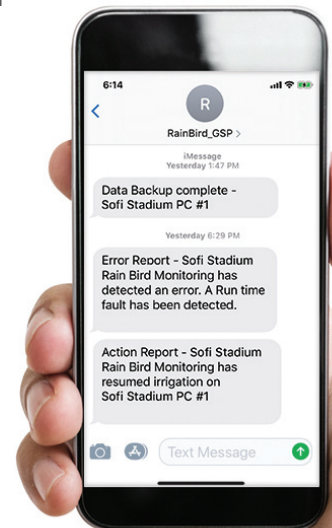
6:14

R

RainBird_GSP >

iMessage
Yesterday 1:47 PM

Data Backup complete - Sofi Stadium PC #1

Yesterday 6:29 PM

Error Report - Sofi Stadium Rain Bird Monitoring has detected an error. A Run time fault has been detected.

Action Report - Sofi Stadium Rain Bird Monitoring has resumed irrigation on Sofi Stadium PC #1

Text Message